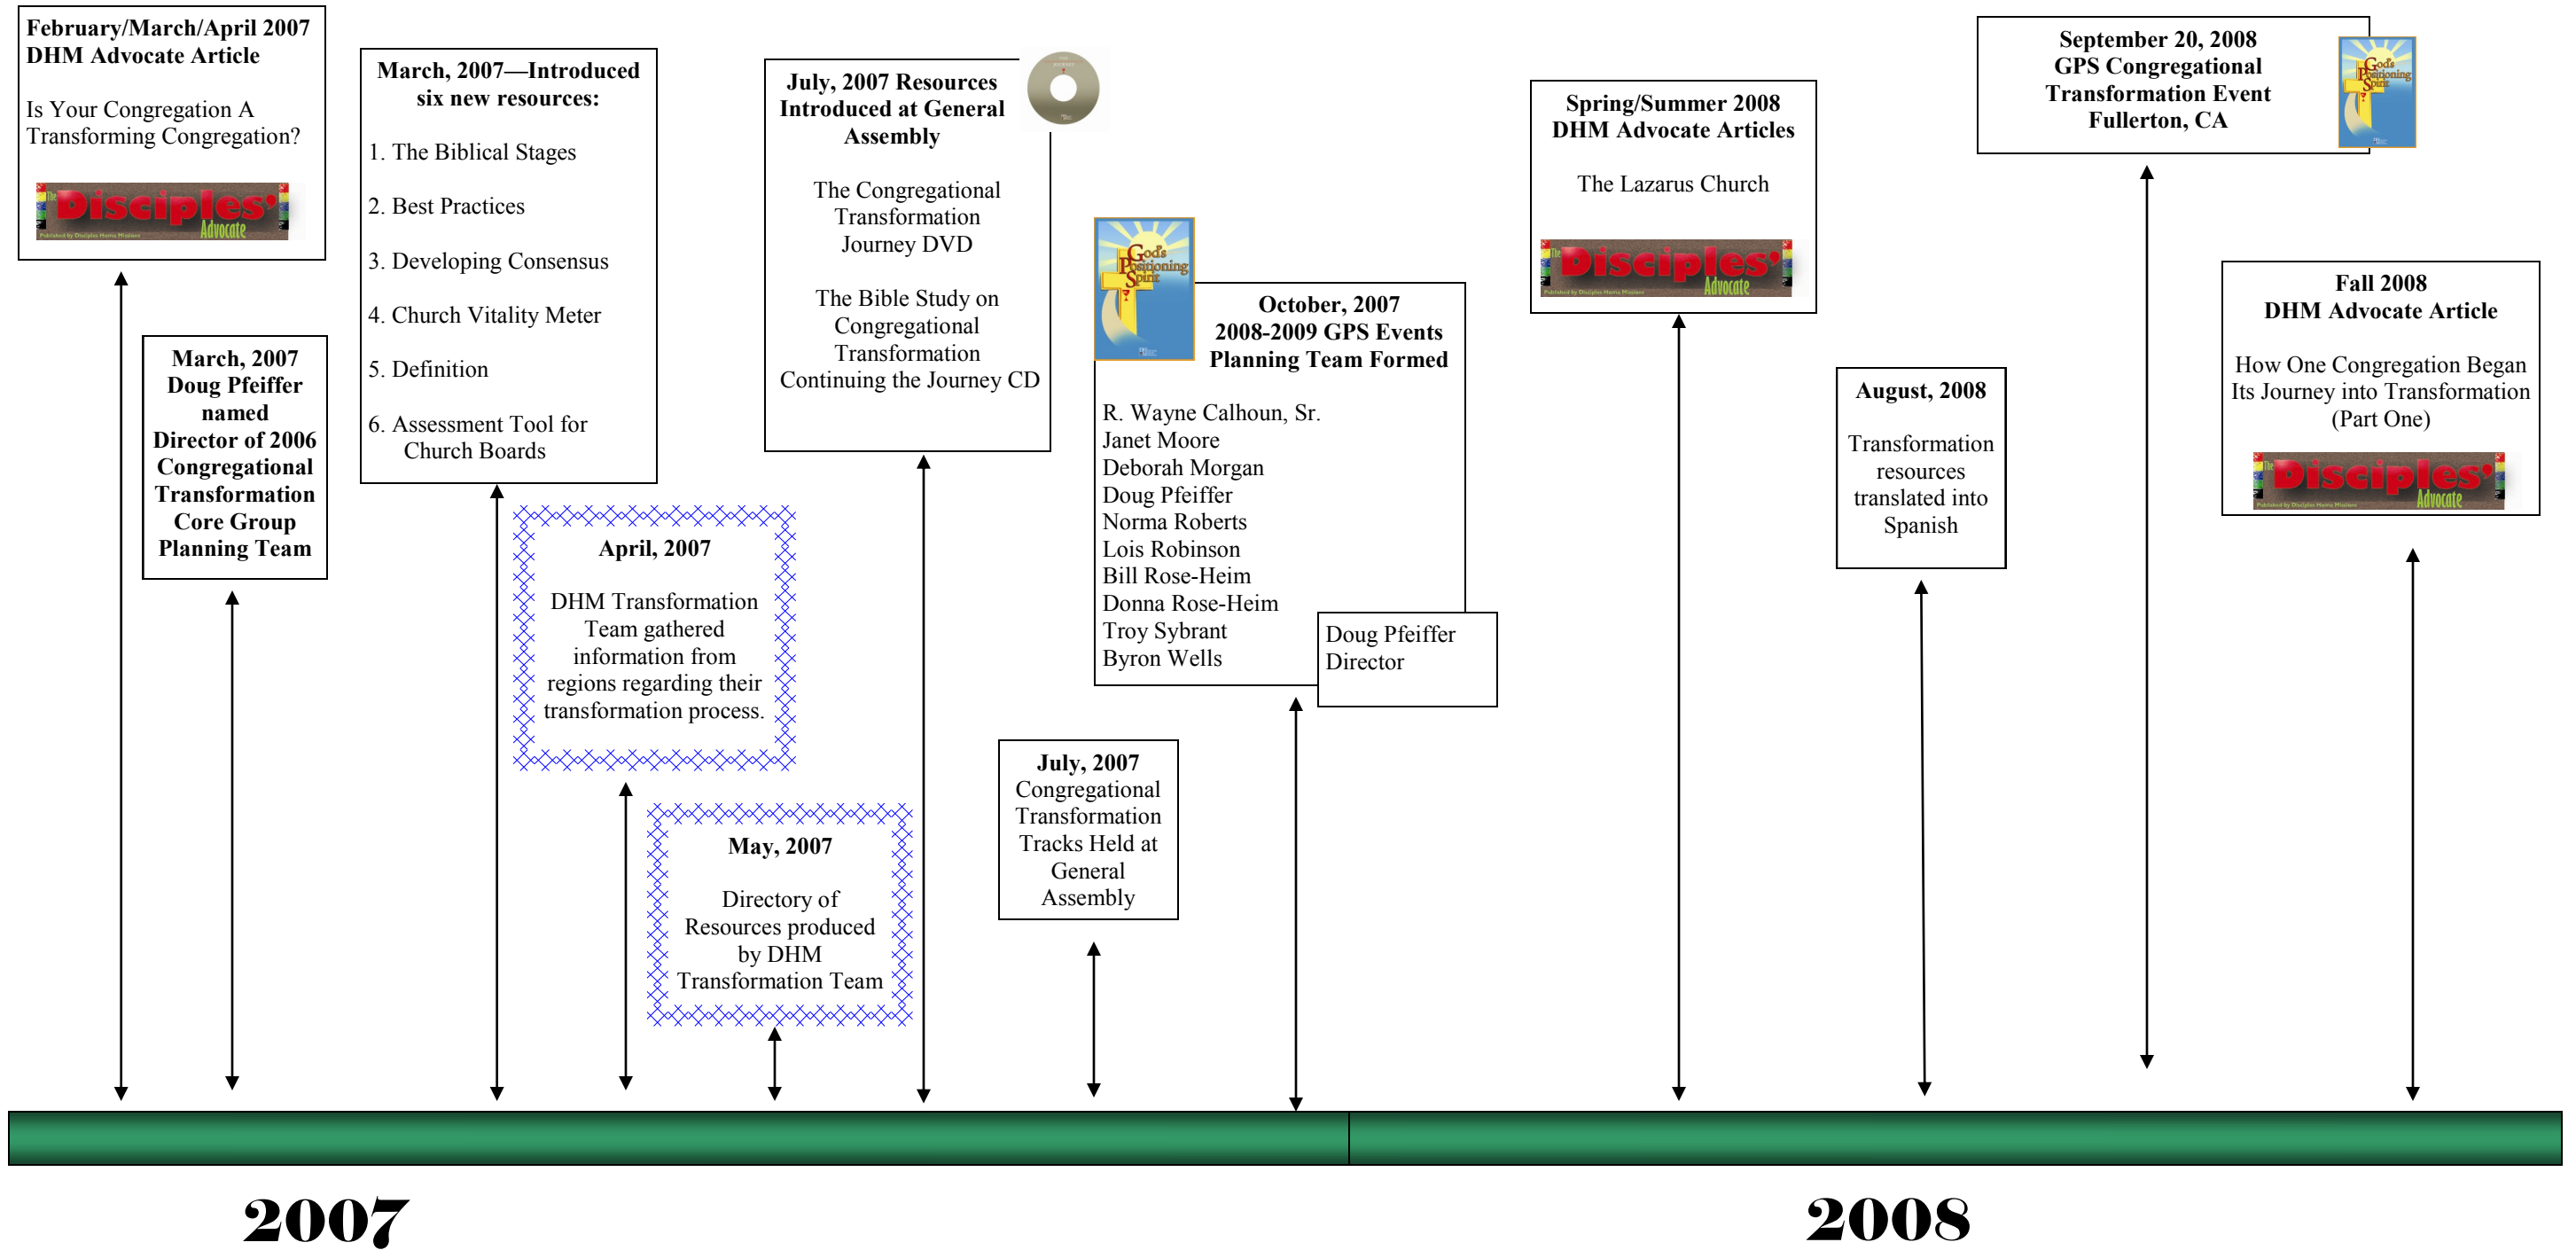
February/March/April 2007
DHM Advocate Article

Is Your Congregation A Transforming Congregation?

The Disciples' Advocate

March, 2007 Doug Pfeiffer named Director of 2006 Congregational Transformation Core Group Planning Team

March, 2007—Introduced six new resources:

1. The Biblical Stages

2. Best Practices

3. Developing Consensus

4. Church Vitality Meter

5. Definition

6. Assessment Tool for Church Boards

April, 2007

DHM Transformation Team gathered information from regions regarding their transformation process.

May, 2007

Directory of Resources produced by DHM Transformation Team

July, 2007 Resources Introduced at General Assembly

The Congregational Transformation Journey DVD

The Bible Study on Congregational Transformation Continuing the Journey CD

July, 2007
Congregational Transformation Tracks Held at General Assembly

God's Positioning Spirit

October, 2007
2008-2009 GPS Events Planning Team Formed

R. Wayne Calhoun, Sr.
Janet Moore
Deborah Morgan
Doug Pfeiffer
Norma Roberts
Lois Robinson
Bill Rose-Heim
Donna Rose-Heim
Troy Sybrant
Byron Wells

Doug Pfeiffer
Director

Spring/Summer 2008
DHM Advocate Articles

The Lazarus Church

The Disciples' Advocate

August, 2008

Transformation resources translated into Spanish

September 20, 2008
GPS Congregational Transformation Event
Fullerton, CA

God's Positioning Spirit

Fall 2008
DHM Advocate Article

How One Congregation Began Its Journey into Transformation (Part One)

The Disciples' Advocate

2007

2008